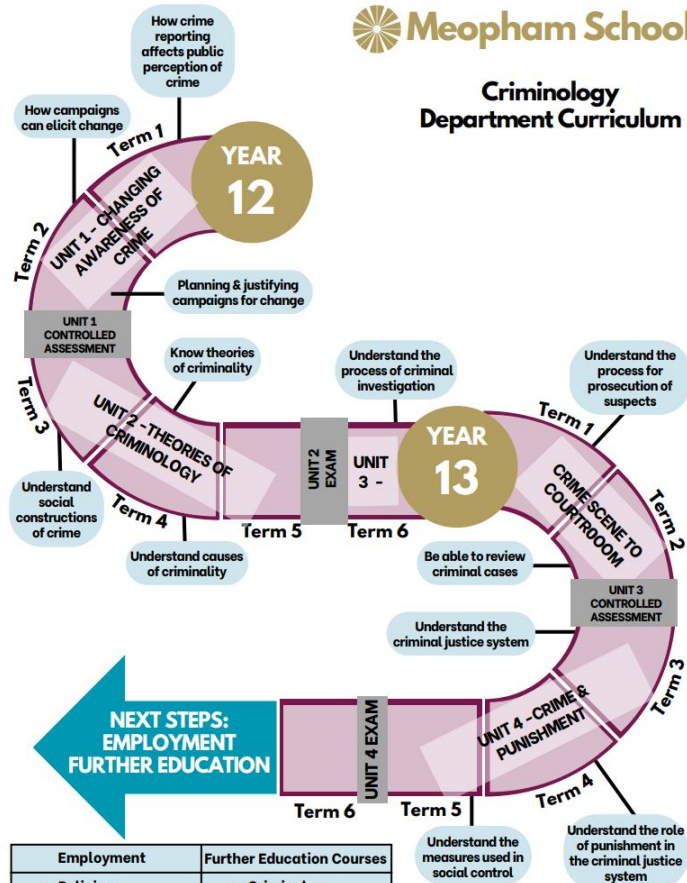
Meopham School

Criminology Department Curriculum

YEAR 12

How crime reporting affects public perception of crime

How campaigns can elicit change

Term 1

UNIT 1 - CHANGING AWARENESS OF CRIME

Term 2

Planning & justifying campaigns for change

UNIT 1 CONTROLLED ASSESSMENT

Know theories of criminality

Term 3

UNIT 2 - THEORIES OF CRIMINOLOGY

Understand social constructions of crime

Term 4

Understand causes of criminality

UNIT 2 EXAM

Term 5

Understand the process of criminal investigation

UNIT 3 -

Term 6

YEAR 13

Understand the process for prosecution of suspects

Term 1

CRIME SCENE TO COURTROOM

Term 2

Be able to review criminal cases

UNIT 3 CONTROLLED ASSESSMENT

Understand the criminal justice system

Term 3

UNIT 4 - CRIME & PUNISHMENT

Term 4

Understand the role of punishment in the criminal justice system

UNIT 4 EXAM

Term 5

Understand the measures used in social control

Term 6

NEXT STEPS: EMPLOYMENT FURTHER EDUCATION

| Employment | Further Education Courses |
|---|---|
| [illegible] | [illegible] |